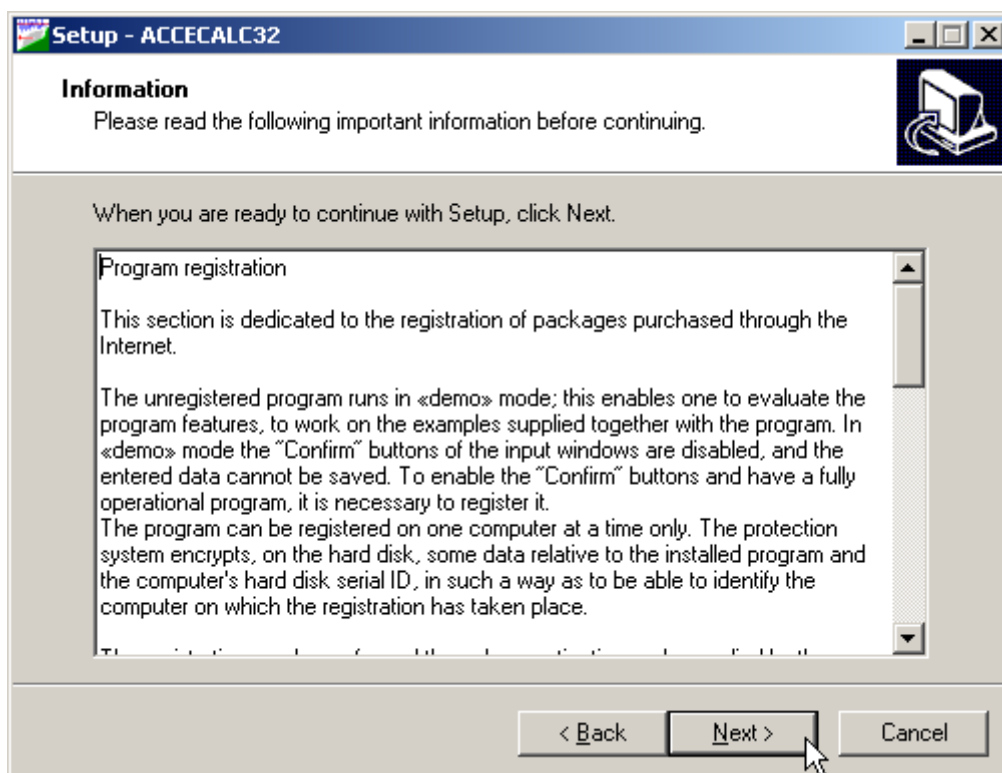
Setup - ACCECALC32

Information
Please read the following important information before continuing.

When you are ready to continue with Setup, click Next.

Program registration

This section is dedicated to the registration of packages purchased through the Internet.

The unregistered program runs in «demo» mode; this enables one to evaluate the program features, to work on the examples supplied together with the program. In «demo» mode the "Confirm" buttons of the input windows are disabled, and the entered data cannot be saved. To enable the "Confirm" buttons and have a fully operational program, it is necessary to register it.
The program can be registered on one computer at a time only. The protection system encrypts, on the hard disk, some data relative to the installed program and the computer's hard disk serial ID, in such a way as to be able to identify the computer on which the registration has taken place.

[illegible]

< Back   Next >   Cancel